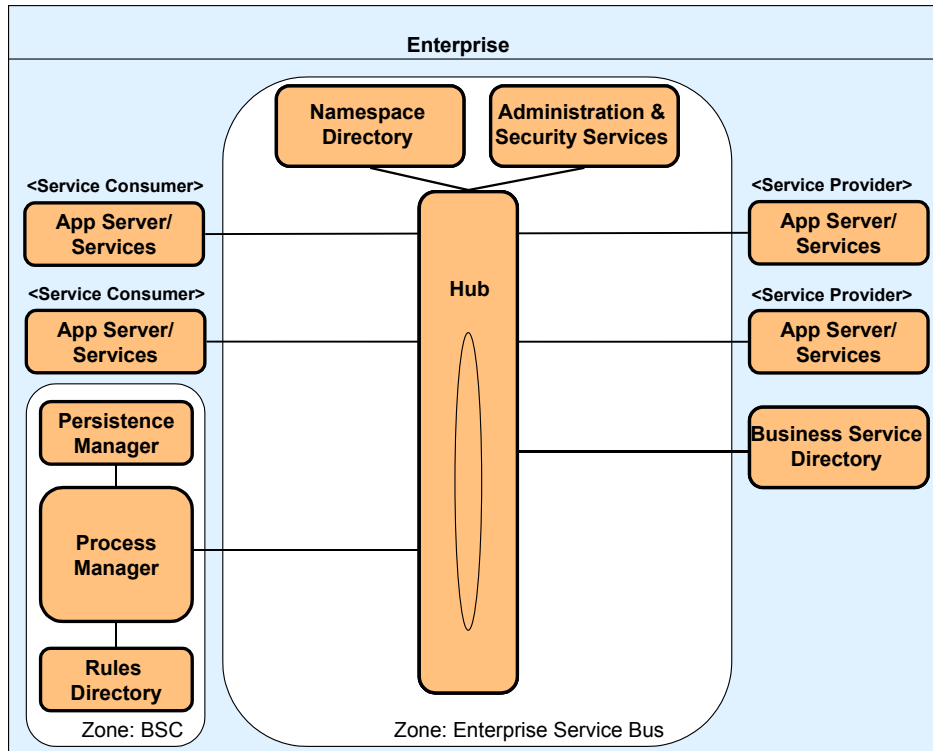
Enterprise

Namespace Directory

Administration & Security Services

<Service Consumer>
App Server/ Services

<Service Consumer>
App Server/ Services

Hub

<Service Provider>
App Server/ Services

<Service Provider>
App Server/ Services

Business Service Directory

Persistence Manager

Process Manager

Rules Directory

Zone: BSC

Zone: Enterprise Service Bus